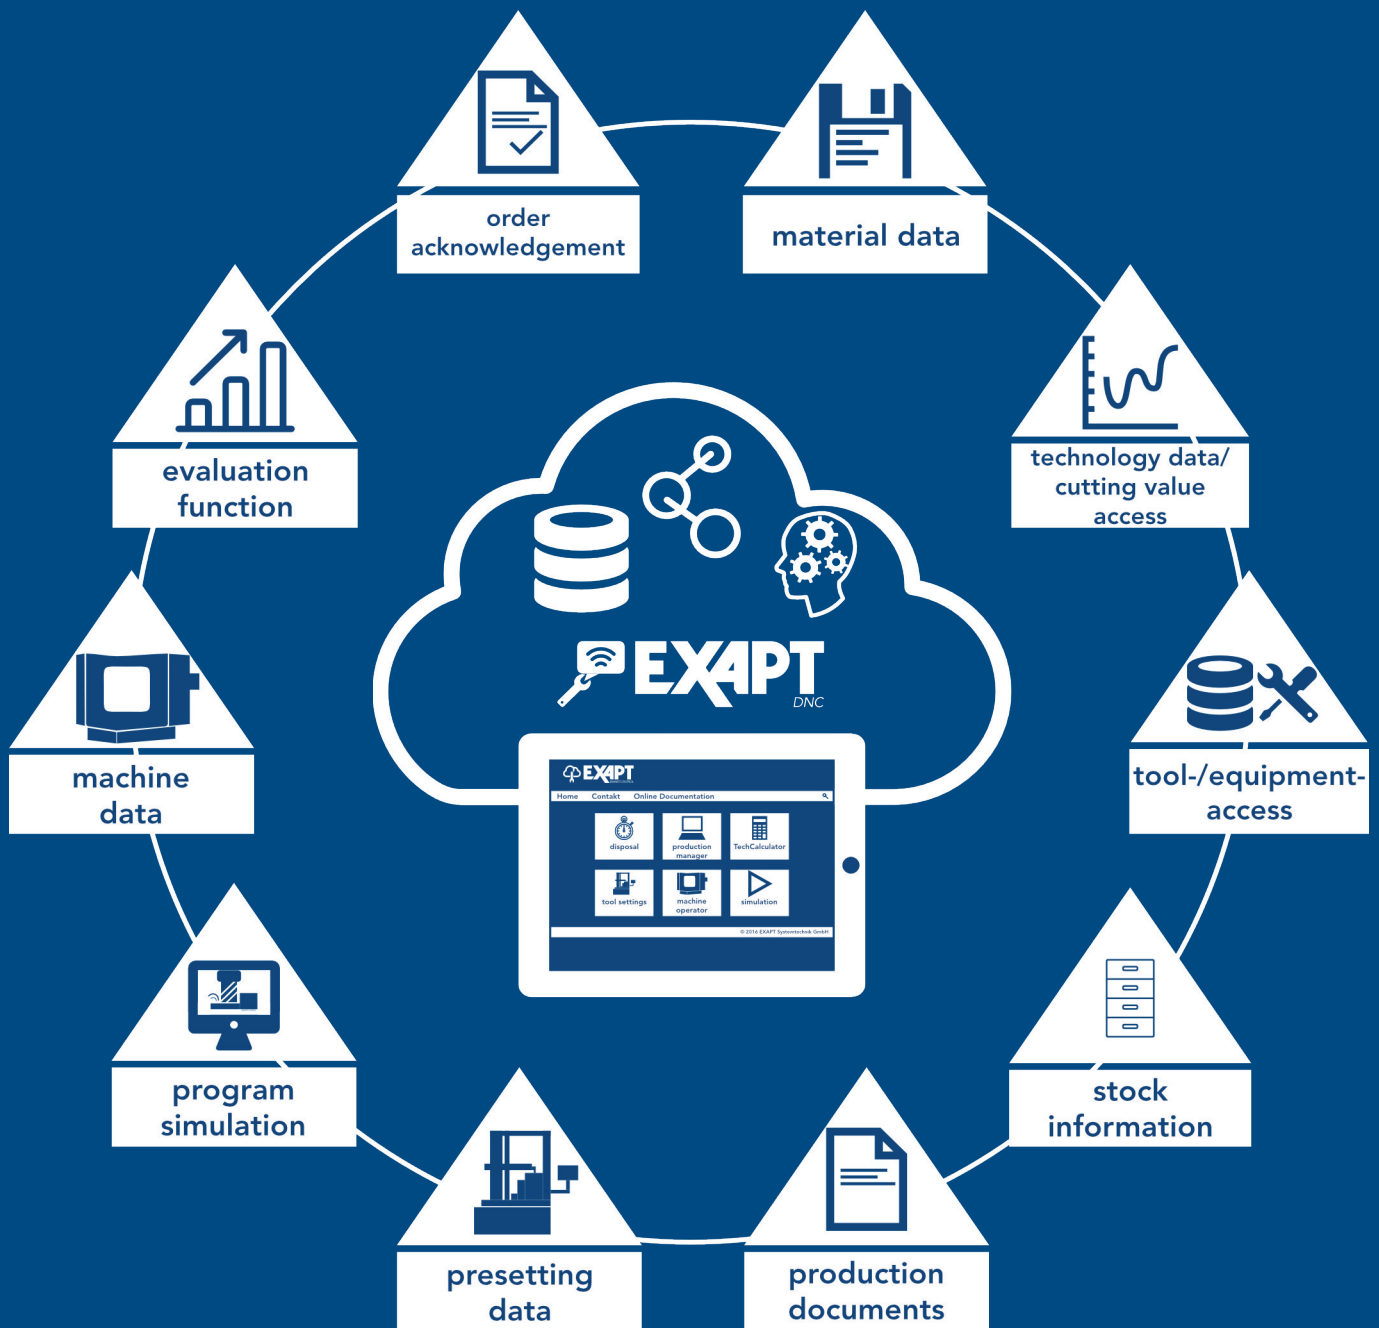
order acknowledgement

material data

technology data/ cutting value access

tool-/equipment-access

stock information

production documents

presetting data

program simulation

machine data

evaluation function

EXAPT DNC

EXAPT

Home Contakt Online Documentation

disposal

production manager

TechCalculator

tool settings

machine operator

simulation

© 2016 EXAPT Systemtechnik GmbH